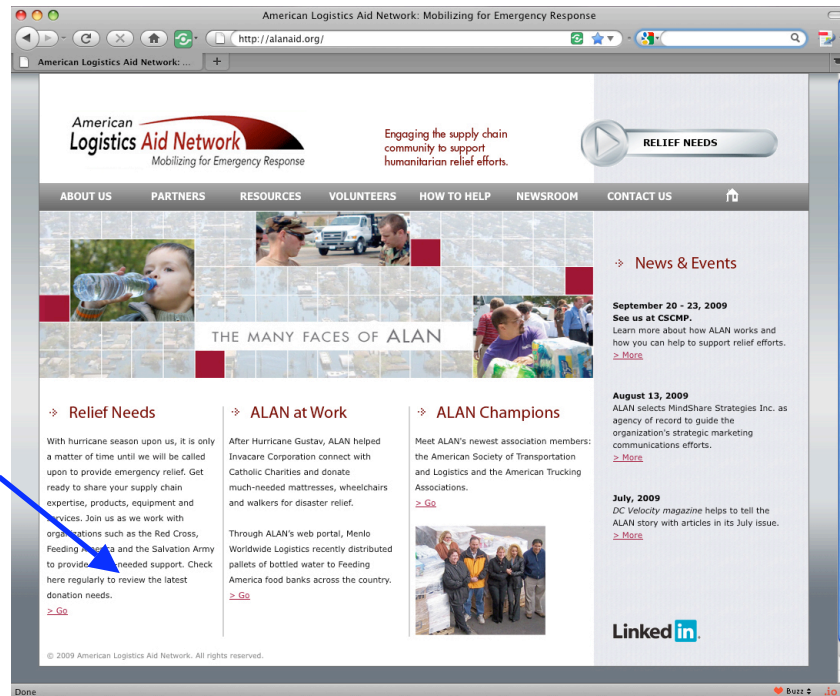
American Logistics Aid Network: Mobilizing for Emergency Response

http://alanaid.org/

American Logistics Aid Network: ...

American Logistics Aid Network
Mobilizing for Emergency Response

Engaging the supply chain community to support humanitarian relief efforts.

RELIEF NEEDS

ABOUT US PARTNERS RESOURCES VOLUNTEERS HOW TO HELP NEWSROOM CONTACT US

THE MANY FACES OF ALAN

News & Events

September 20 - 23, 2009
See us at CSCMP.
Learn more about how ALAN works and how you can help to support relief efforts.
> More

August 13, 2009
ALAN selects MindShare Strategies Inc. as agency of record to guide the organization's strategic marketing communications efforts.
> More

July, 2009
DC Velocity magazine helps to tell the ALAN story with articles in its July issue.
> More

Relief Needs

With hurricane season upon us, it is only a matter of time until we will be called upon to provide emergency relief. Get ready to share your supply chain expertise, products, equipment and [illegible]rvices. Join us as we work with org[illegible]ations such as the Red Cross, Feeding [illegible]a and the Salvation Army to provide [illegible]eeded support. Check here regularly to review the latest donation needs.
> Go

ALAN at Work

After Hurricane Gustav, ALAN helped Invacare Corporation connect with Catholic Charities and donate much-needed mattresses, wheelchairs and walkers for disaster relief.

Through ALAN's web portal, Menlo Worldwide Logistics recently distributed pallets of bottled water to Feeding America food banks across the country.
> Go

ALAN Champions

Meet ALAN's newest association members: the American Society of Transportation and Logistics and the American Trucking Associations.
> Go

Linked in

© 2009 American Logistics Aid Network. All rights reserved.

Done

Buzz